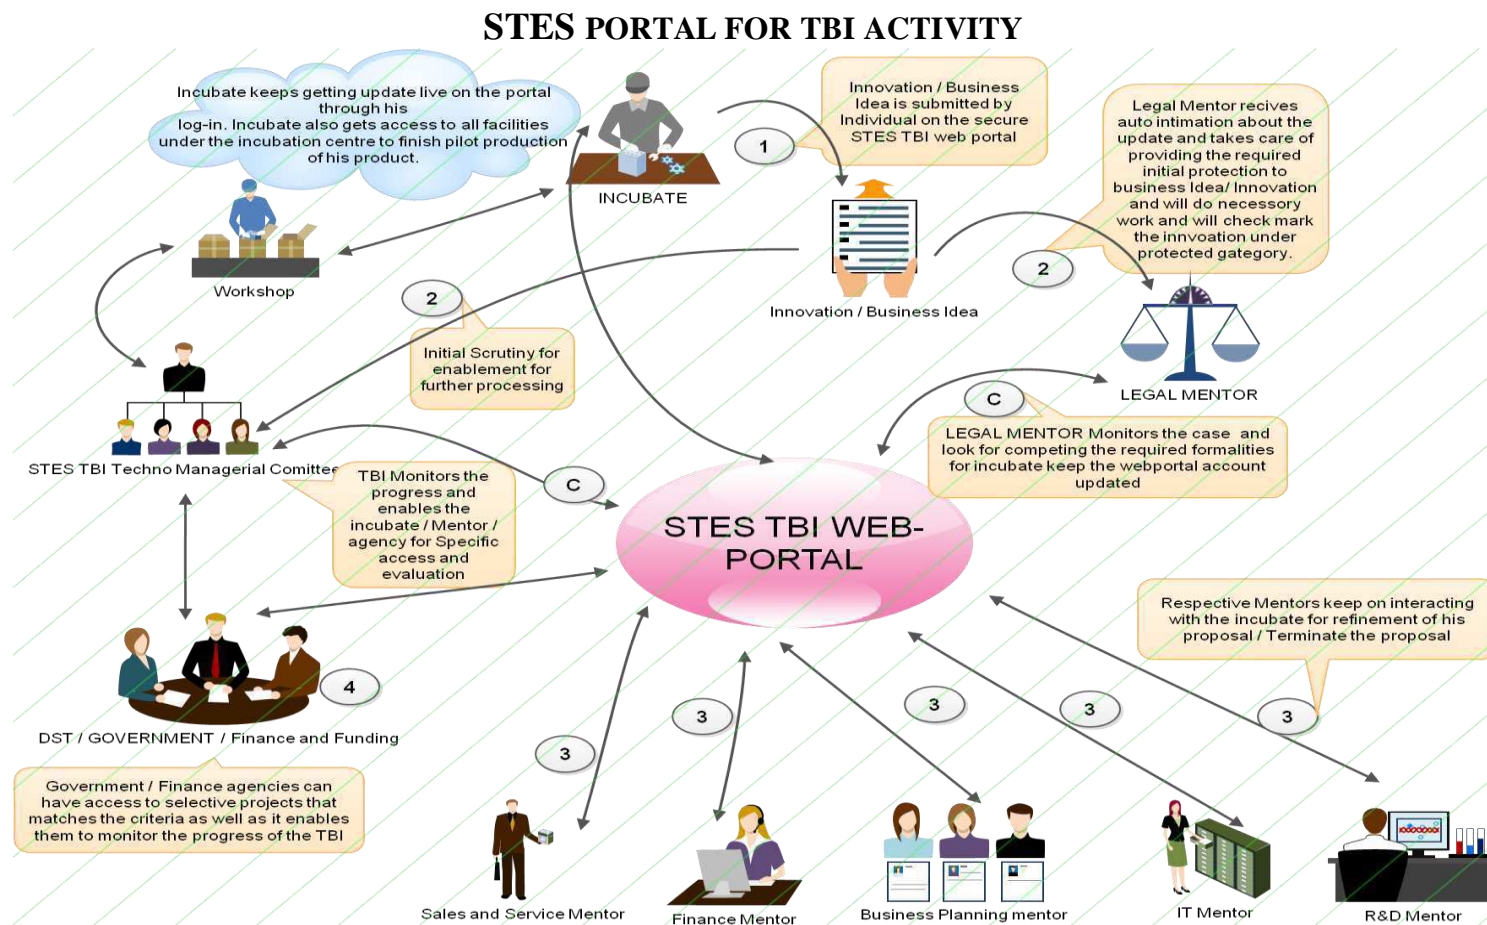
STES PORTAL FOR TBI ACTIVITY

Incubate keeps getting update live on the portal through his log-in. Incubate also gets access to all facilities under the incubation centre to finish pilot production of his product.

INCUBATE

1

Innovation / Business Idea is submitted by Individual on the secure STES TBI web portal

Legal Mentor recives auto intimation about the update and takes care of providing the required initial protection to business Idea/ Innovation and will do necessory work and will check mark the innvoation under protected gategory.

Workshop

2

Innovation / Business Idea

2

Initial Scrutiny for enablement for further processing

LEGAL MENTOR

C

LEGAL MENTOR Monitors the case and look for competing the required formalities for incubate keep the webportal account updated

STES TBI Techno Managerial Comittee

TBI Monitors the progress and enables the incubate / Mentor / agency for Specific access and evaluation

C

STES TBI WEB-PORTAL

Respective Mentors keep on interacting with the incubate for refinement of his proposal / Terminate the proposal

4

DST / GOVERNMENT / Finance and Funding

3

3

3

3

3

Government / Finance agencies can have access to selective projects that matches the criteria as well as it enables them to monitor the progress of the TBI

Sales and Service Mentor

Finance Mentor

Business Planning mentor

IT Mentor

R&D Mentor